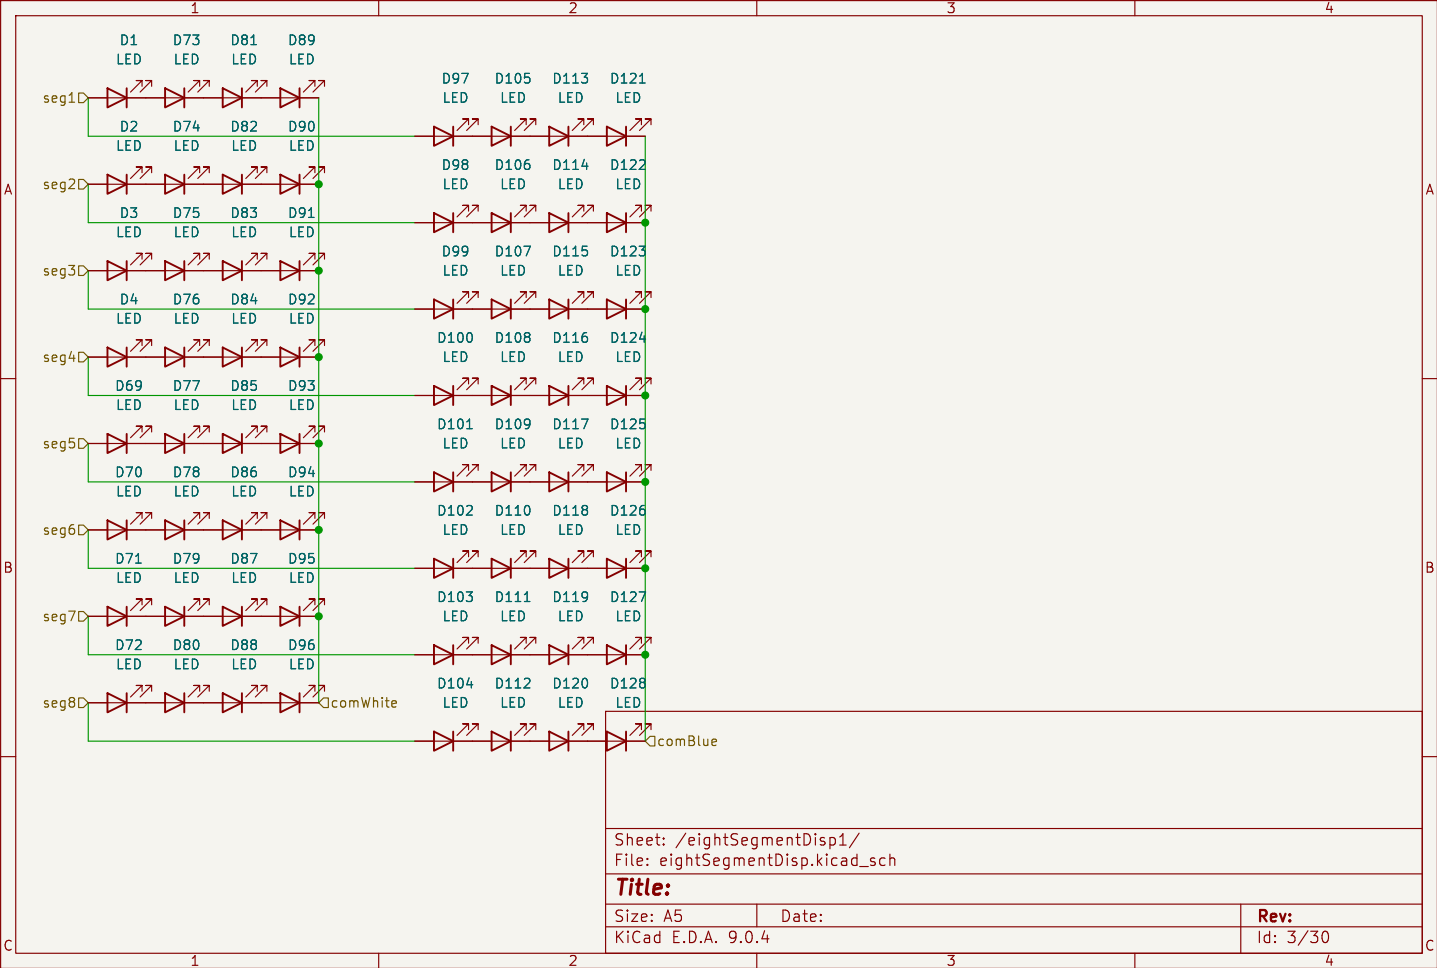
1 2 3 4

A

D1 LED D73 LED D81 LED D89 LED

seg1

D97 LED D105 LED D113 LED D121 LED

D2 LED D74 LED D82 LED D90 LED

seg2

D98 LED D106 LED D114 LED D122 LED

D3 LED D75 LED D83 LED D91 LED

seg3

D99 LED D107 LED D115 LED D123 LED

D4 LED D76 LED D84 LED D92 LED

seg4

D100 LED D108 LED D116 LED D124 LED

D69 LED D77 LED D85 LED D93 LED

seg5

D101 LED D109 LED D117 LED D125 LED

D70 LED D78 LED D86 LED D94 LED

B

seg6

D102 LED D110 LED D118 LED D126 LED

D71 LED D79 LED D87 LED D95 LED

seg7

D103 LED D111 LED D119 LED D127 LED

D72 LED D80 LED D88 LED D96 LED

seg8

comWhite

D104 LED D112 LED D120 LED D128 LED

comBlue

Sheet: /eightSegmentDisp1/
File: eightSegmentDisp.kicad_sch

Title:

Size: A5 Date: Rev:
KiCad E.D.A. 9.0.4 Id: 3/30

C

1 2 3 4